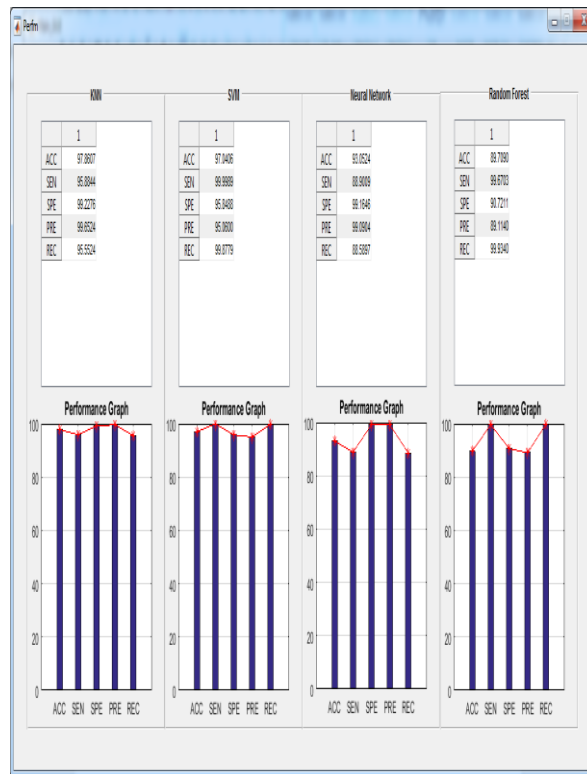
Perfm

KNN

| | 1 |
|---|---|
| ACC | 97.8607 |
| SEN | 95.8844 |
| SPE | 99.2276 |
| PRE | 99.6524 |
| REC | 95.5524 |

Performance Graph

100
80
60
40
20
0

ACC SEN SPE PRE REC

SVM

| | 1 |
|---|---|
| ACC | 97.0406 |
| SEN | 99.9989 |
| SPE | 95.0488 |
| PRE | 95.0600 |
| REC | 99.8779 |

Performance Graph

100
80
60
40
20
0

ACC SEN SPE PRE REC

Neural Network

| | 1 |
|---|---|
| ACC | 93.0524 |
| SEN | 88.9009 |
| SPE | 99.1646 |
| PRE | 99.0904 |
| REC | 88.5987 |

Performance Graph

100
80
60
40
20
0

ACC SEN SPE PRE REC

Random Forest

| | 1 |
|---|---|
| ACC | 89.7090 |
| SEN | 99.6703 |
| SPE | 90.7211 |
| PRE | 89.1140 |
| REC | 99.9340 |

Performance Graph

100
80
60
40
20
0

ACC SEN SPE PRE REC